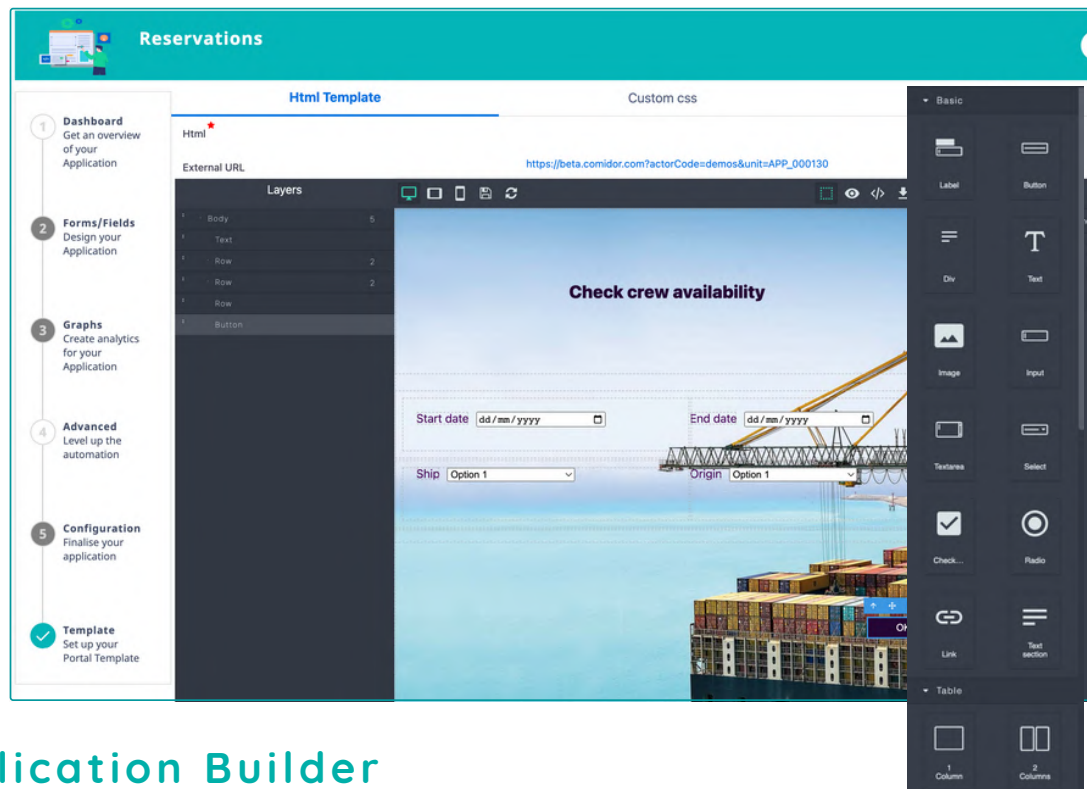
Reservations

1 Dashboard
Get an overview of your Application

2 Forms/Fields
Design your Application

3 Graphs
Create analytics for your Application

4 Advanced
Level up the automation

5 Configuration
Finalise your application

Template
Set up your Portal Template

Html Template
Custom css

Html*

External URL
https://beta.comidor.com?actorCode=demos&unit=APP_000130

Layers
Body 5
Text
Row 2
Row 2
Row
Button

Check crew availability

Start date dd/mm/yyyy
End date dd/mm/yyyy
Ship Option 1
Origin Option 1

OK

Basic
Label
Button
Div
Text
Image
Input
Textarea
Select
Check...
Radio
Link
Text section

Table
1 Column
2 Columns

lication Builder